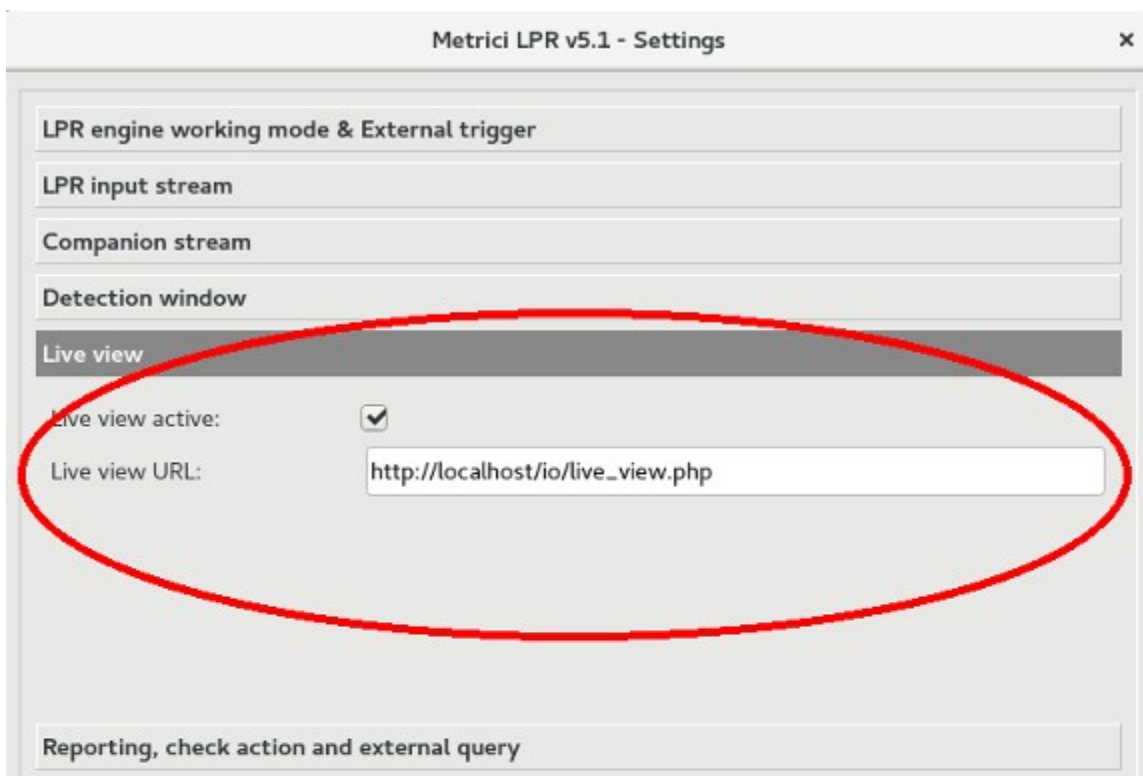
Metrici LPR v5.1 - Settings

×

LPR engine working mode & External trigger

LPR input stream

Companion stream

Detection window

Live view

Live view active: ✔

Live view URL: http://localhost/io/live_view.php

Reporting, check action and external query